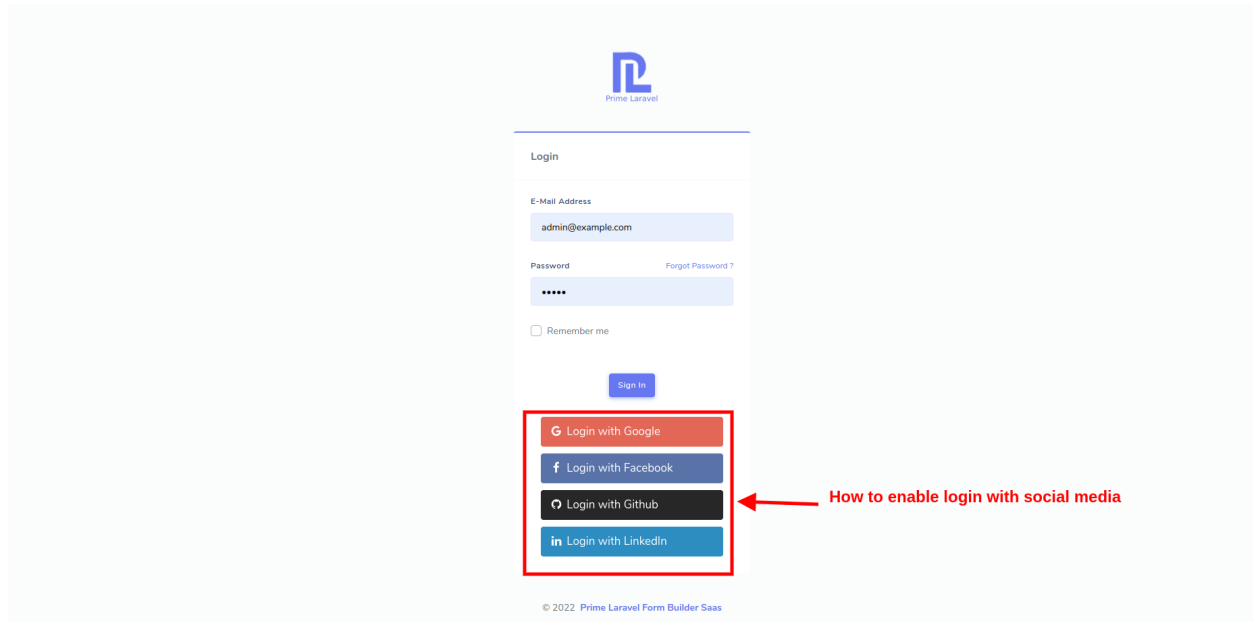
Prime Laravel

Login

E-Mail Address

admin@example.com

Password

Forgot Password ?

•••••

Remember me

Sign In

Login with Google

Login with Facebook

Login with Github

Login with LinkedIn

How to enable login with social media

© 2022 Prime Laravel Form Builder Saas